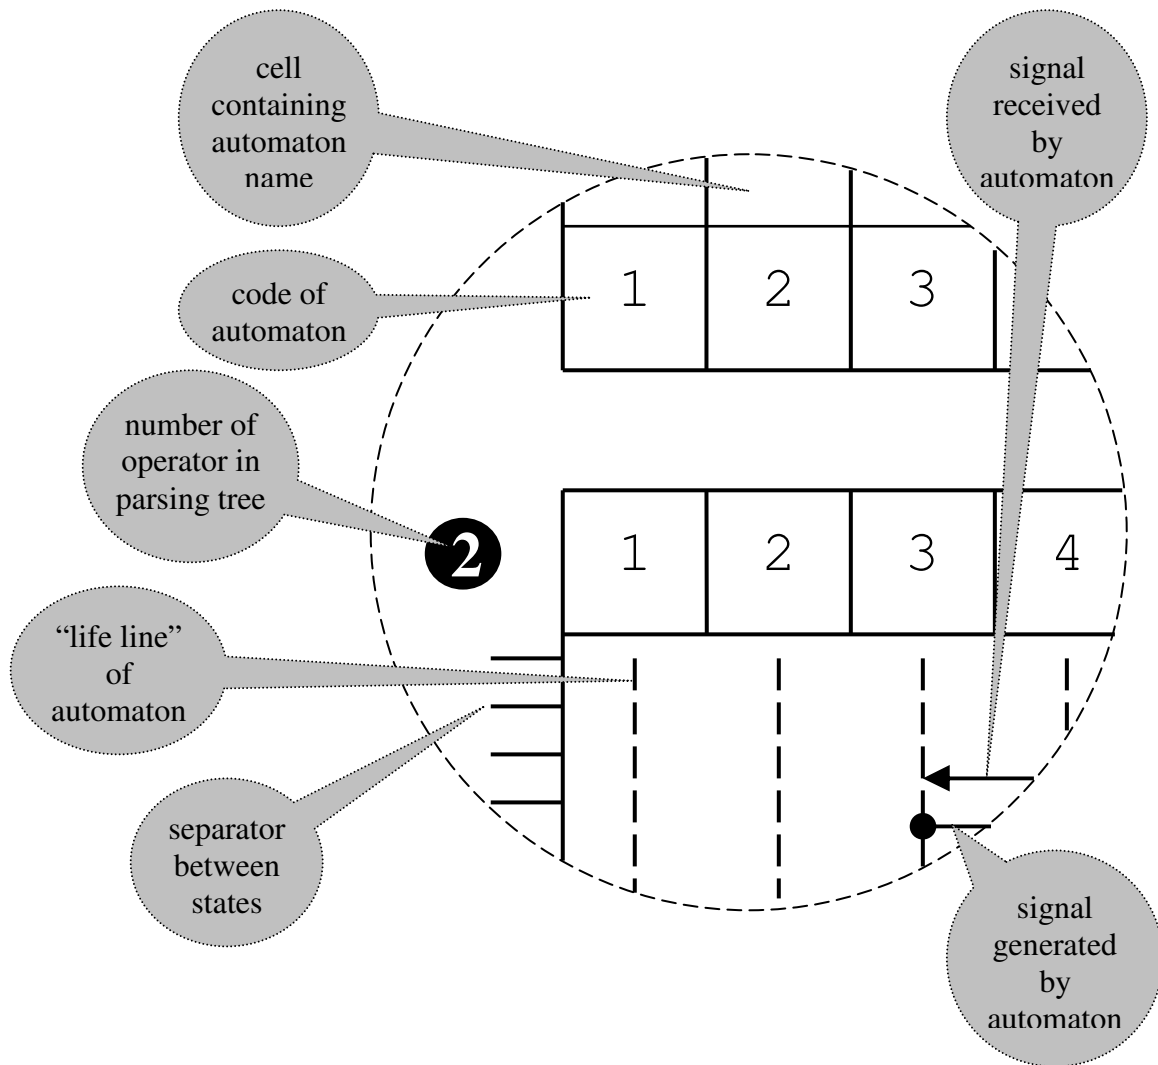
cell containing automaton name

signal received by automaton

code of automaton

1

2

3

number of operator in parsing tree

2

1

2

3

4

"life line" of automaton

separator between states

signal generated by automaton